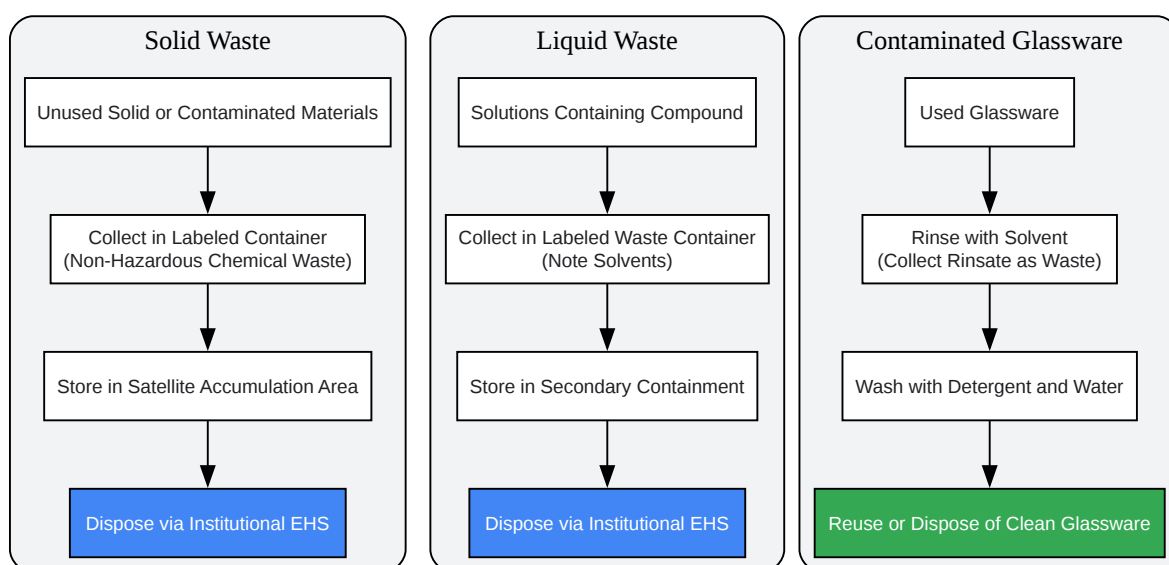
Solid Waste

Unused Solid or Contaminated Materials

Collect in Labeled Container (Non-Hazardous Chemical Waste)

Store in Satellite Accumulation Area

Dispose via Institutional EHS

Liquid Waste

Solutions Containing Compound

Collect in Labeled Waste Container (Note Solvents)

Store in Secondary Containment

Dispose via Institutional EHS

Contaminated Glassware

Used Glassware

Rinse with Solvent (Collect Rinsate as Waste)

Wash with Detergent and Water

Reuse or Dispose of Clean Glassware